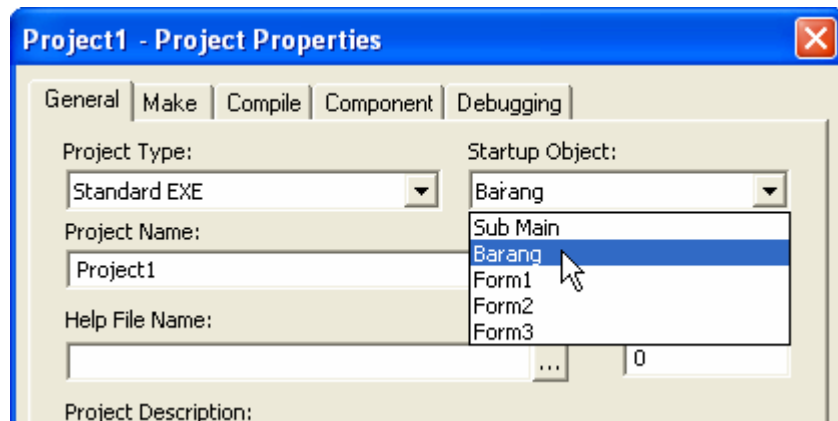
Project1 - Project Properties

General | Make | Compile | Component | Debugging

Project Type:
Standard EXE

Startup Object:
Barang

Sub Main
Barang
Form1
Form2
Form3

Project Name:
Project1

Help File Name:
...
0

Project Description: